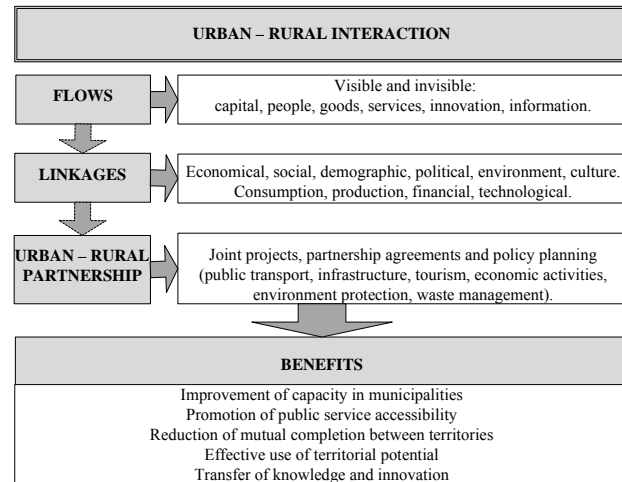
URBAN – RURAL INTERACTION

FLOWS

Visible and invisible:
capital, people, goods, services, innovation, information.

LINKAGES

Economical, social, demographic, political, environment, culture.
Consumption, production, financial, technological.

URBAN – RURAL PARTNERSHIP

Joint projects, partnership agreements and policy planning (public transport, infrastructure, tourism, economic activities, environment protection, waste management).

BENEFITS

Improvement of capacity in municipalities
Promotion of public service accessibility
Reduction of mutual completion between territories
Effective use of territorial potential
Transfer of knowledge and innovation